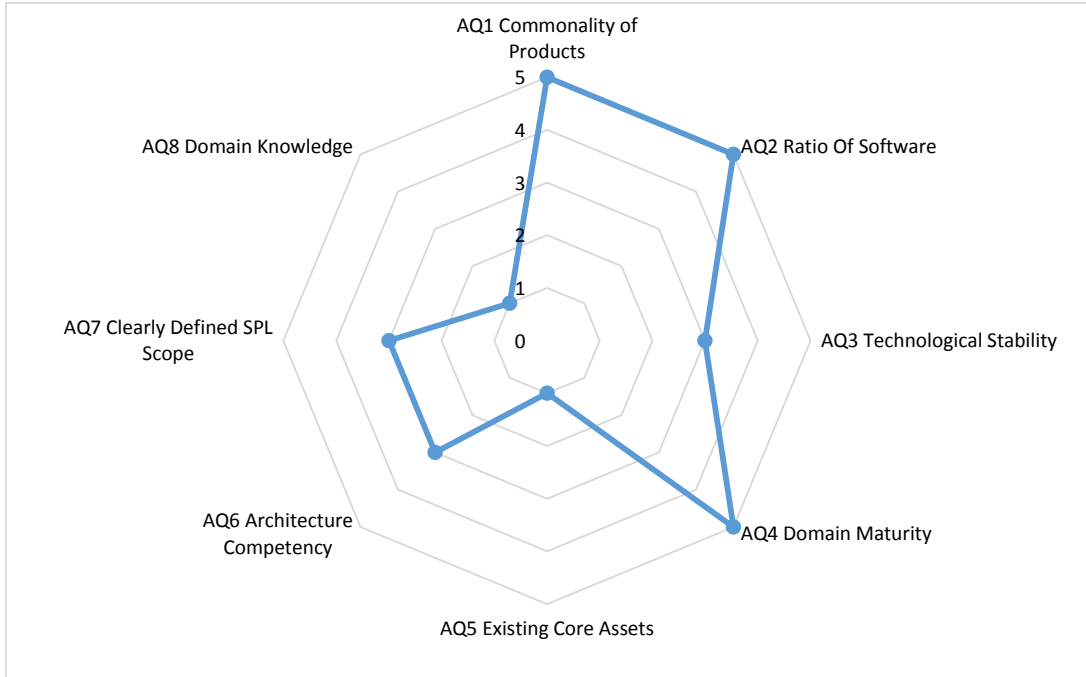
AQ1 Commonality of Products

5

4

3

2

1

0

AQ2 Ratio Of Software

AQ3 Technological Stability

AQ4 Domain Maturity

AQ5 Existing Core Assets

AQ6 Architecture Competency

AQ7 Clearly Defined SPL Scope

AQ8 Domain Knowledge